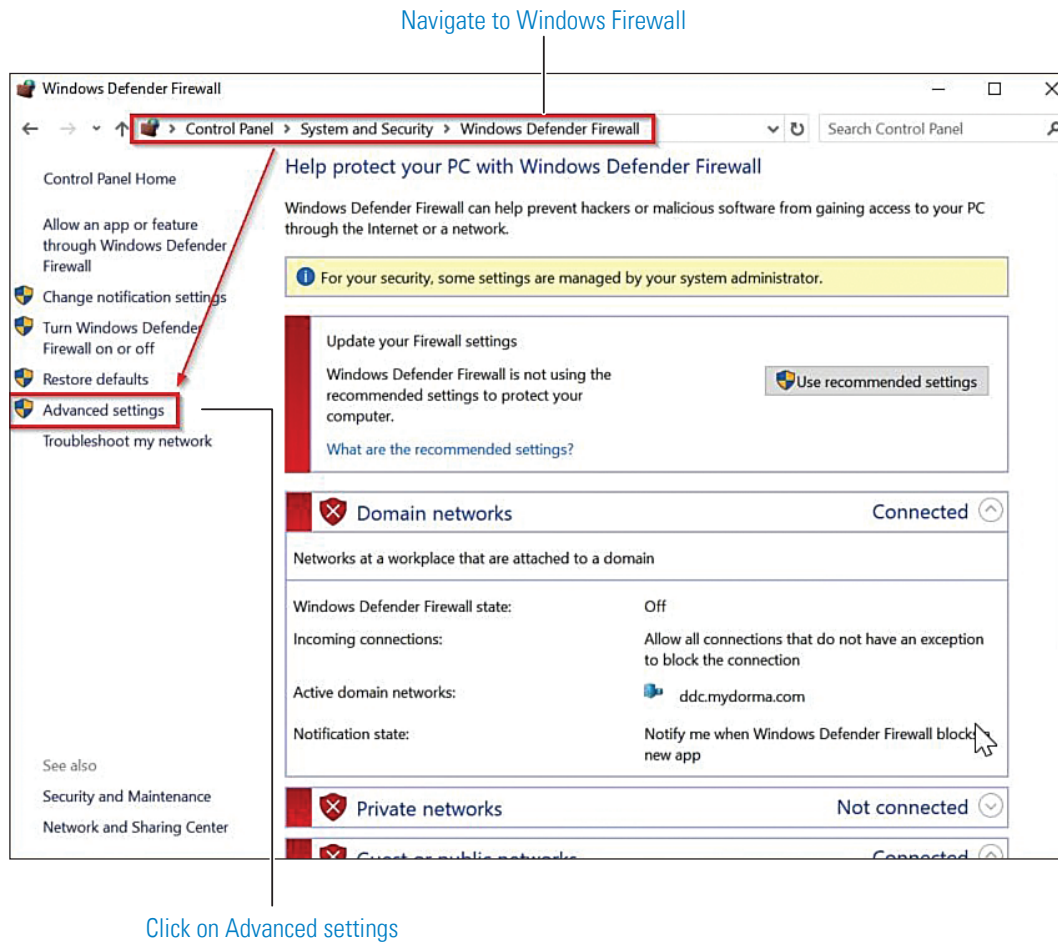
Navigate to Windows Firewall

Windows Defender Firewall

Control Panel > System and Security > Windows Defender Firewall

Search Control Panel

Control Panel Home

Allow an app or feature through Windows Defender Firewall

Change notification settings

Turn Windows Defender Firewall on or off

Restore defaults

Advanced settings

Troubleshoot my network

See also

Security and Maintenance

Network and Sharing Center

Help protect your PC with Windows Defender Firewall

Windows Defender Firewall can help prevent hackers or malicious software from gaining access to your PC through the Internet or a network.

For your security, some settings are managed by your system administrator.

Update your Firewall settings

Windows Defender Firewall is not using the recommended settings to protect your computer.

Use recommended settings

What are the recommended settings?

Domain networks Connected

Networks at a workplace that are attached to a domain

| | |
|---|---|
| Windows Defender Firewall state: | Off |
| Incoming connections: | Allow all connections that do not have an exception to block the connection |
| Active domain networks: | ddc.mydorma.com |
| Notification state: | Notify me when Windows Defender Firewall blocks a new app |

Private networks Not connected

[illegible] Connected

Click on Advanced settings